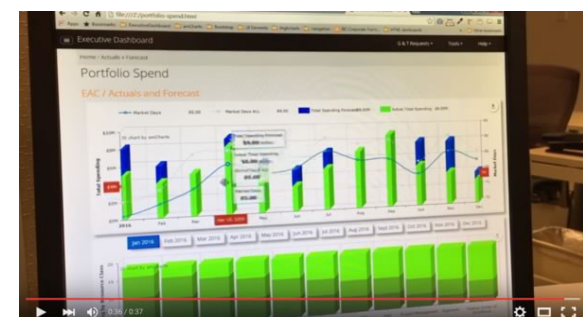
Executive Dashboard

Home › Actuals + Forecast

Portfolio Spend

EAC / Actuals and Forecast

Market Days

Total Spending Forecast

Actual Total Spending

JS chart by amCharts

Total Spending

2016

Jan 2016 Feb 2016 Mar 2016 Apr 2016 May 2016 Jun 2016 Jul 2016 Aug 2016 Sep 2016 Oct 2016 Nov 2016 Dec 2016

0:36 / 0:37